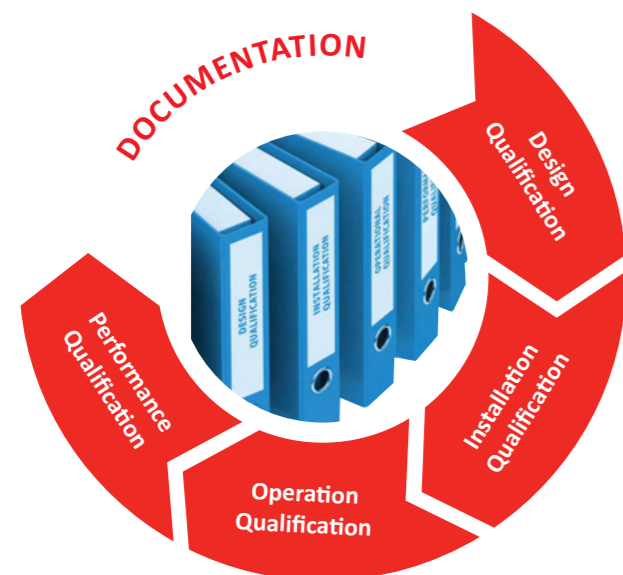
DOCUMENTATION

Design Qualification

Installation Qualification

Operation Qualification

Performance Qualification

DESIGN QUALIFICATION

INSTALLATION QUALIFICATION

OPERATIONAL QUALIFICATION

PERFORMA QUALI